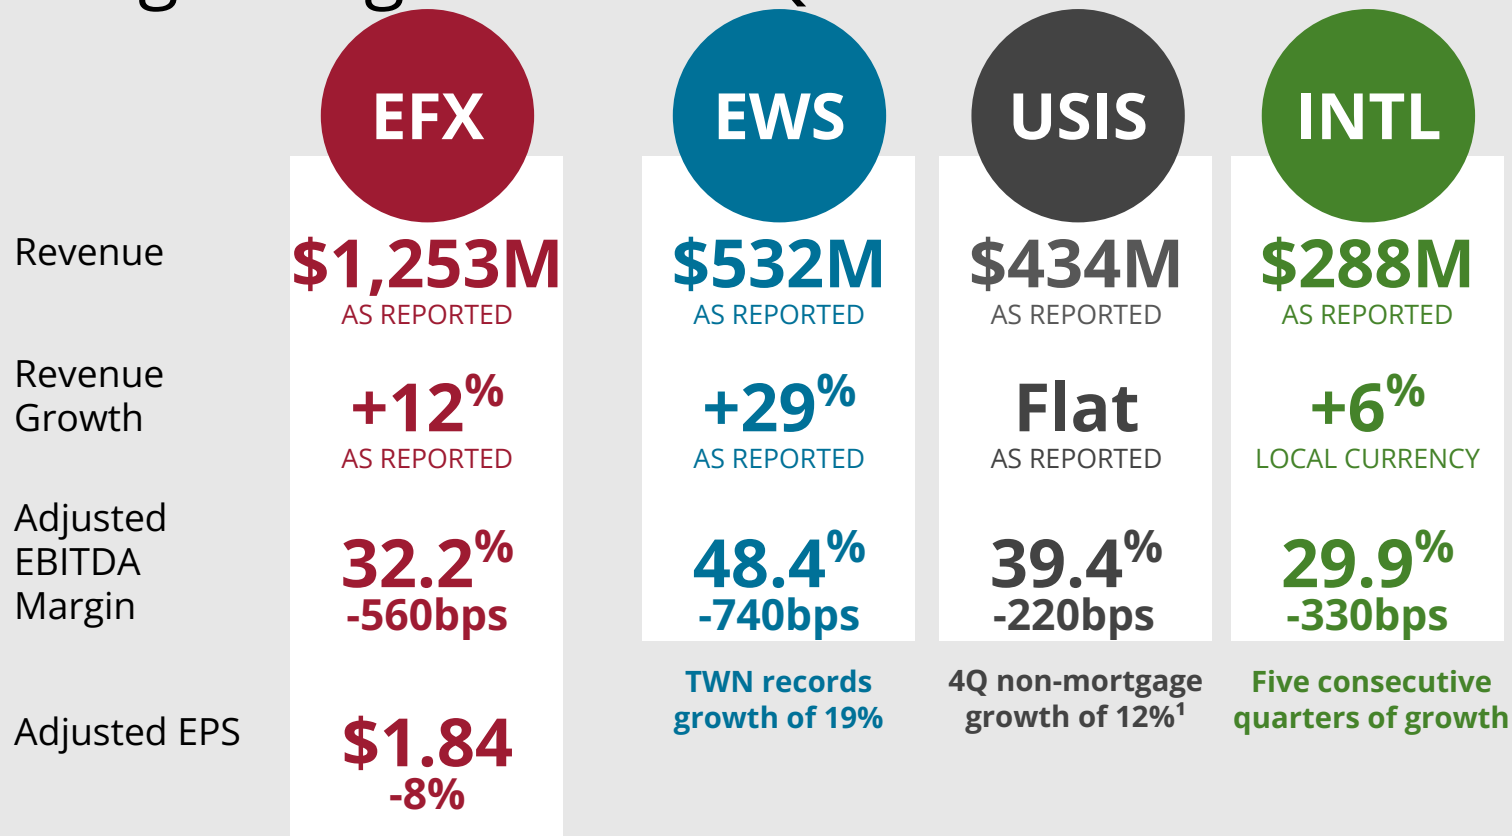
EFX

EWS

USIS

INTL

Revenue

$1,253M
AS REPORTED

$532M
AS REPORTED

$434M
AS REPORTED

$288M
AS REPORTED

Revenue Growth

+12%
AS REPORTED

+29%
AS REPORTED

Flat
AS REPORTED

+6%
LOCAL CURRENCY

Adjusted EBITDA Margin

32.2%
-560bps

48.4%
-740bps

39.4%
-220bps

29.9%
-330bps

TWN records growth of 19%

4Q non-mortgage growth of 12%$^1$

Five consecutive quarters of growth

Adjusted EPS

$1.84
-8%